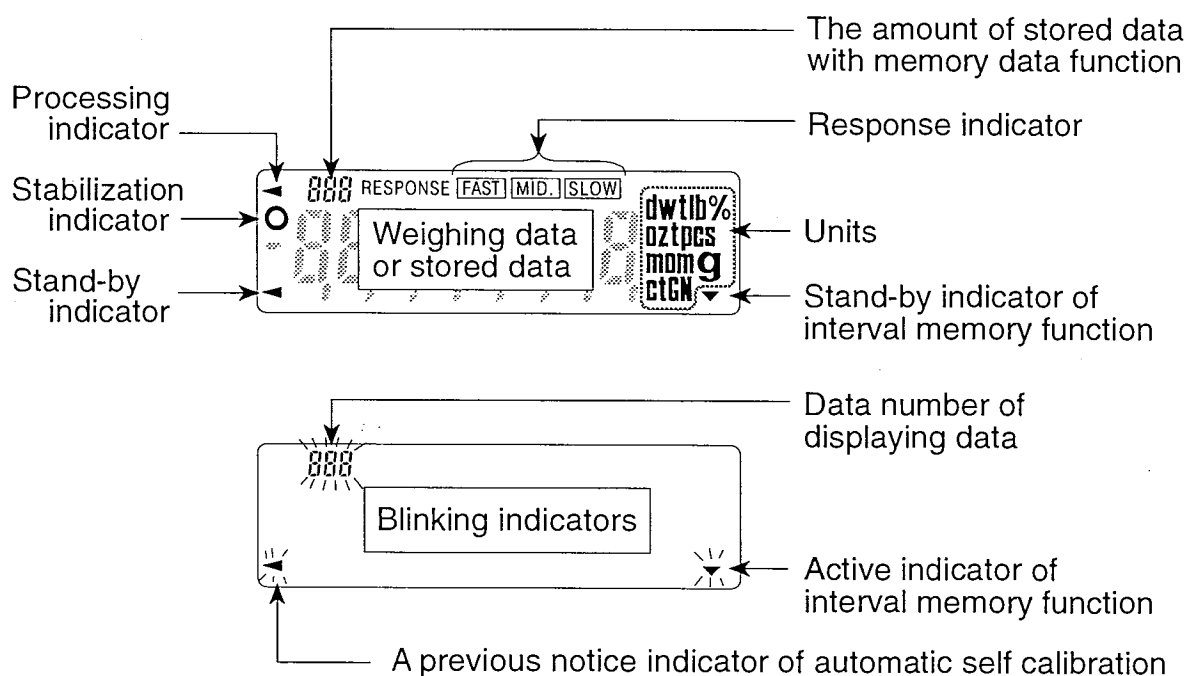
The amount of stored data with memory data function

Processing indicator

Response indicator

888 RESPONSE FAST MID. SLOW

Stabilization indicator

dwtlb%
oztpcs
mom g
ctGN

Weighing data or stored data

Units

Stand-by indicator

Stand-by indicator of interval memory function

Data number of displaying data

888

Blinking indicators

Active indicator of interval memory function

A previous notice indicator of automatic self calibration